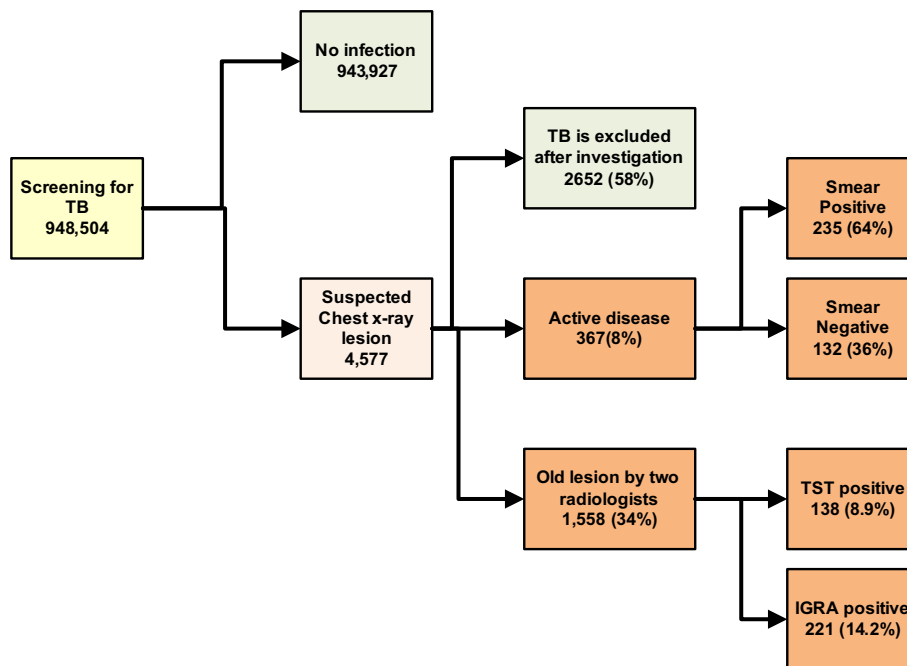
Screening for TB
948,504

No infection
943,927

Suspected Chest x-ray lesion
4,577

TB is excluded after investigation
2652 (58%)

Active disease
367(8%)

Old lesion by two radiologists
1,558 (34%)

Smear Positive
235 (64%)

Smear Negative
132 (36%)

TST positive
138 (8.9%)

IGRA positive
221 (14.2%)